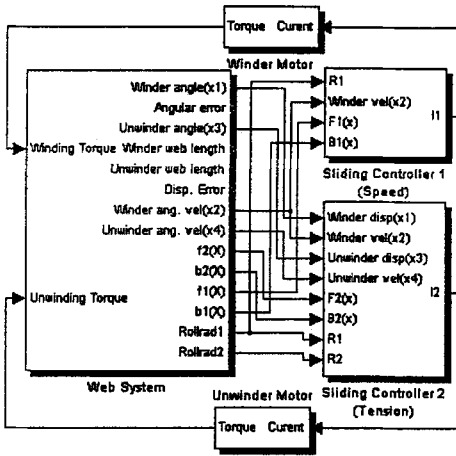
Torque Curent

Winder Motor

Winder angle(x1)
Angular error
Unwinder angle(x3)
Winding Torque Winder web length
Unwinder web length
Disp. Error
Winder ang. vel(x2)
Unwinder ang. vel(x4)
f2(X)
b2(X)
f1(X)
b1(X)
Rollrad1
Rollrad2
Unwinding Torque

Web System

R1
Winder vel(x2)
F1(x)
B1(x)
I1

Sliding Controller 1 (Speed)

Winder disp(x1)
Winder vel(x2)
Unwinder disp(x3)
Unwinder vel(x4)
F2(x)
B2(x)
R1
R2
I2

Unwinder Motor

Sliding Controller 2 (Tension)

Torque Curent